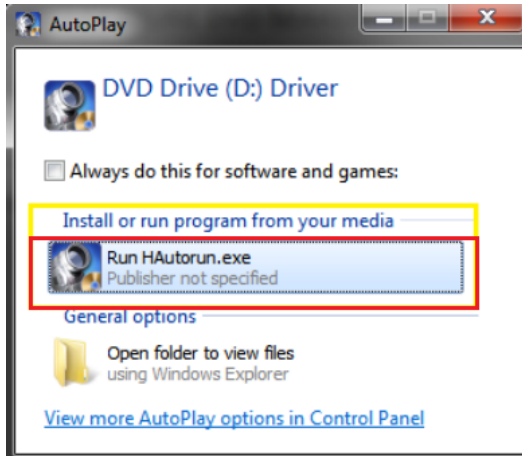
AutoPlay

DVD Drive (D:) Driver

Always do this for software and games:

Install or run program from your media

Run HAutorun.exe
Publisher not specified

General options

Open folder to view files
using Windows Explorer

View more AutoPlay options in Control Panel